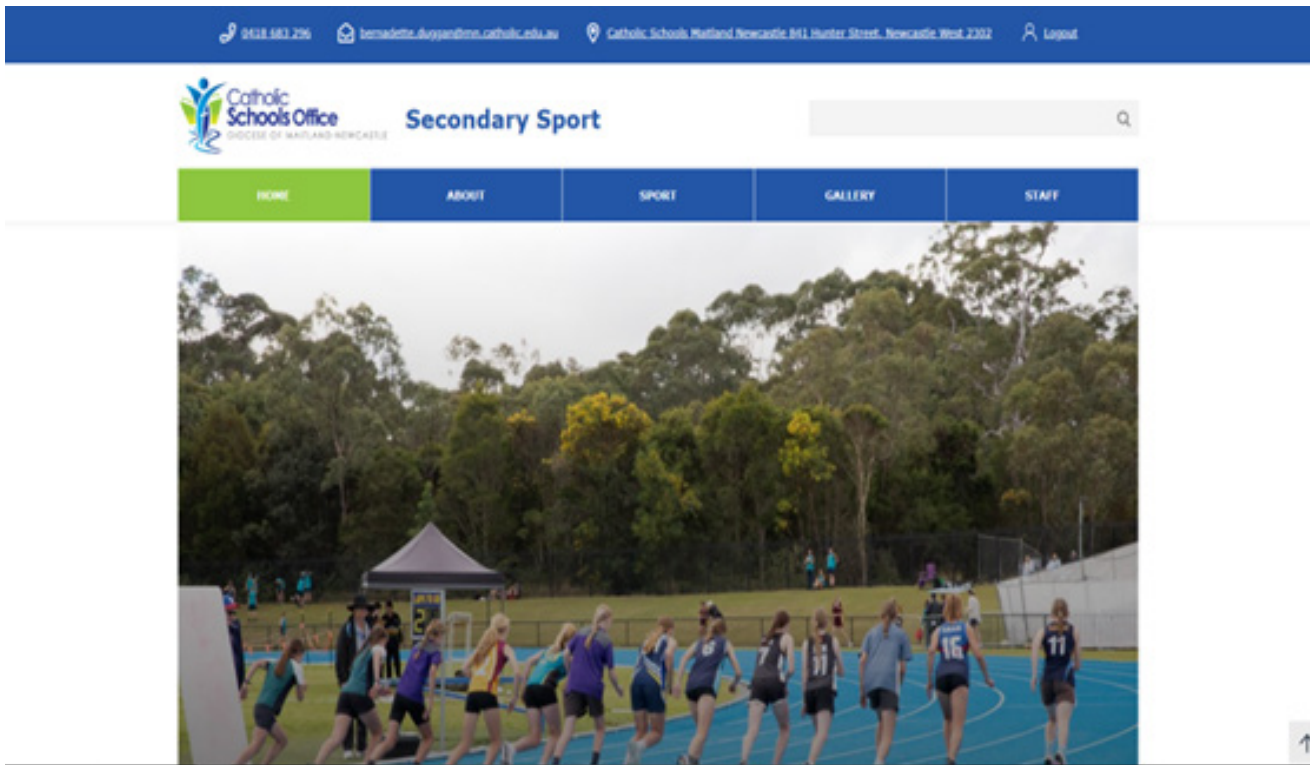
0418 683 296 bernadette.duggan@mn.catholic.edu.au Catholic Schools Maitland Newcastle 841 Hunter Street, Newcastle West 2302 Logout

Catholic Schools Office DIOCESE OF MAITLAND-NEWCASTLE

Secondary Sport

HOME ABOUT SPORT GALLERY STAFF

7 11 16 11